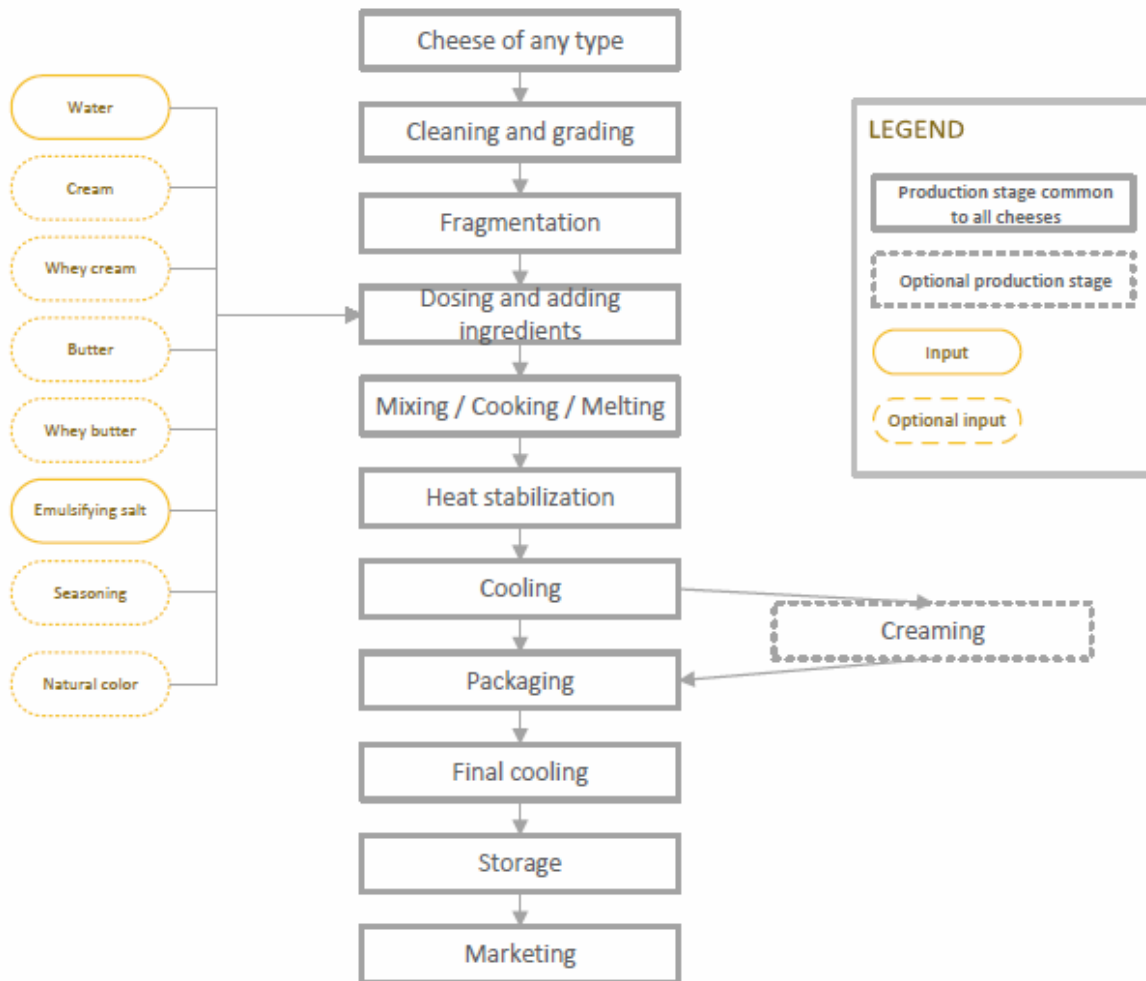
Water

Cream

Whey cream

Butter

Whey butter

Emulsifying salt

Seasoning

Natural color

Cheese of any type

Cleaning and grading

Fragmentation

Dosing and adding ingredients

Mixing / Cooking / Melting

Heat stabilization

Cooling

Creaming

Packaging

Final cooling

Storage

Marketing

LEGEND

Production stage common to all cheeses

Optional production stage

Input

Optional input